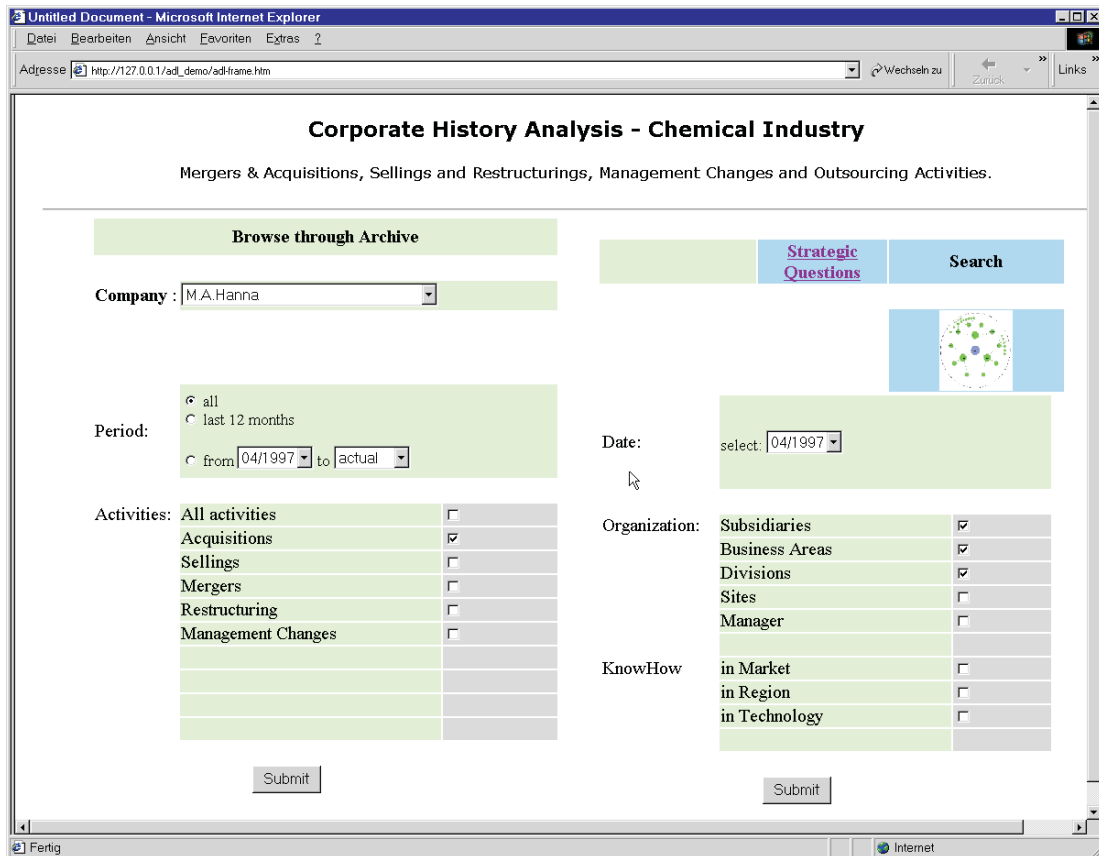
Untitled Document - Microsoft Internet Explorer

Datei Bearbeiten Ansicht Favoriten Extras ?

Adresse http://127.0.0.1/adl_demo/adl-frame.htm Wechseln zu Zurück Links

Corporate History Analysis - Chemical Industry

Mergers & Acquisitions, Sellings and Restructurings, Management Changes and Outsourcing Activities.

Browse through Archive

Company : M.A.Hanna

Period: all
last 12 months
from 04/1997 to actual

| Activities: | |
|---|---|
| All activities | ☐ |
| Acquisitions | ☑ |
| Sellings | ☐ |
| Mergers | ☐ |
| Restructuring | ☐ |
| Management Changes | ☐ |

Submit

| | Strategic Questions | Search |
|---|---|---|

Date: select: 04/1997

| Organization: | | |
|---|---|---|
| | Subsidiaries | ☑ |
| | Business Areas | ☑ |
| | Divisions | ☑ |
| | Sites | ☐ |
| | Manager | ☐ |
| KnowHow | in Market | ☐ |
| | in Region | ☐ |
| | in Technology | ☐ |

Submit

Fertig Internet